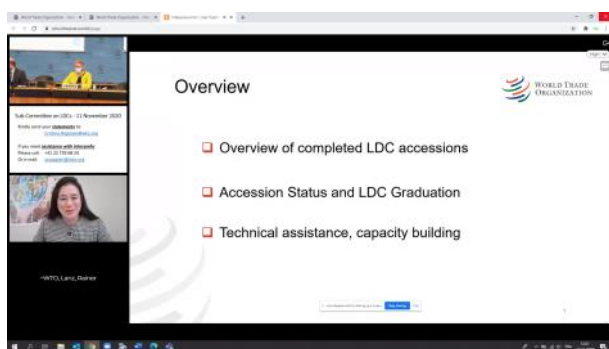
Overview

WORLD TRADE ORGANIZATION

❑ Overview of completed LDC accessions

❑ Accession Status and LDC Graduation

❑ Technical assistance, capacity building

Sub-Committee on LDCs – 11 November 2020

Kindly send your statements to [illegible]

If you need assistance with Interprefy
Please call: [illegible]
Or e-mail: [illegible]

~WTO, Lanz, Rainer

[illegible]

Stop sharing

Hide